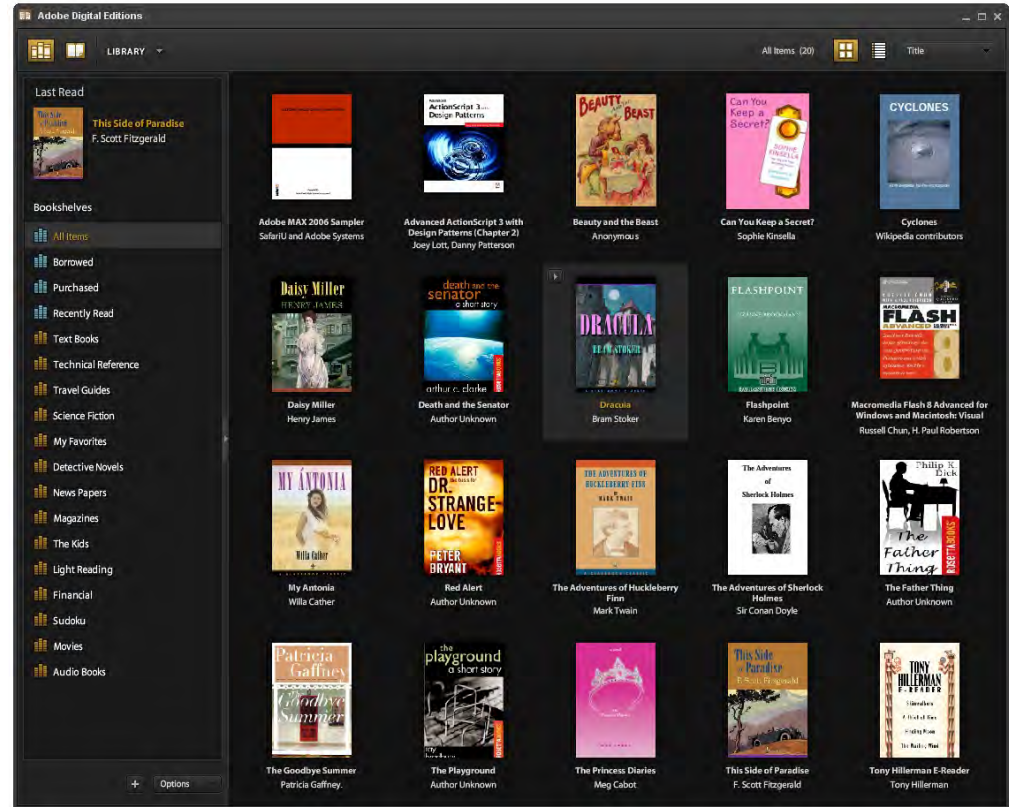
Adobe Digital Editions

LIBRARY

All Items (20)

Title

Last Read

This Side of Paradise
F. Scott Fitzgerald

Bookshelves

All Items
Borrowed
Purchased
Recently Read
Text Books
Technical Reference
Travel Guides
Science Fiction
My Favorites
Detective Novels
News Papers
Magazines
The Kids
Light Reading
Financial
Sudoku
Movies
Audio Books

+ Options

Adobe MAX 2006 Sampler
SafariU and Adobe Systems

ActionScript 3 Design Patterns
Advanced ActionScript 3 with Design Patterns (Chapter 2)
Joey Lott, Danny Patterson

BEAUTY AND THE BEAST
Beauty and the Beast
Anonymous

Can You Keep a Secret?
SOPHIE KINSELLA
Can You Keep a Secret?
Sophie Kinsella

CYCLONES
Cyclones
Wikipedia contributors

Daisy Miller
HENRY JAMES
Daisy Miller
Henry James

death and the senator
a short story
arthur c. clarke
Death and the Senator
Author Unknown

DRACULA
BRAM STOKER
Dracula
Bram Stoker

FLASHPOINT
Flashpoint
Karen Benyo

FLASH
Macromedia Flash 8 Advanced for Windows and Macintosh: Visual
Russell Chun, H. Paul Robertson

MY ÁNTONIA
Willa Cather
My Antonia
Willa Cather

RED ALERT
DR. STRANGE-LOVE
PETER BRYANT
Red Alert
Author Unknown

THE ADVENTURES OF HUCKLEBERRY FINN
MARK TWAIN
The Adventures of Huckleberry Finn
Mark Twain

The Adventures of Sherlock Holmes
The Adventures of Sherlock Holmes
Sir Conan Doyle

Philip K. Dick
The Father Thing
The Father Thing
Author Unknown

Patricia Gaffney
Goodbye Summer
The Goodbye Summer
Patricia Gaffney.

the playground
a short story
The Playground
Author Unknown

The Princess Diaries
Meg Cabot

This Side of Paradise
F. Scott Fitzgerald
This Side of Paradise
F. Scott Fitzgerald

TONY HILLERMAN
E-READER
Tony Hillerman E-Reader
Tony Hillerman